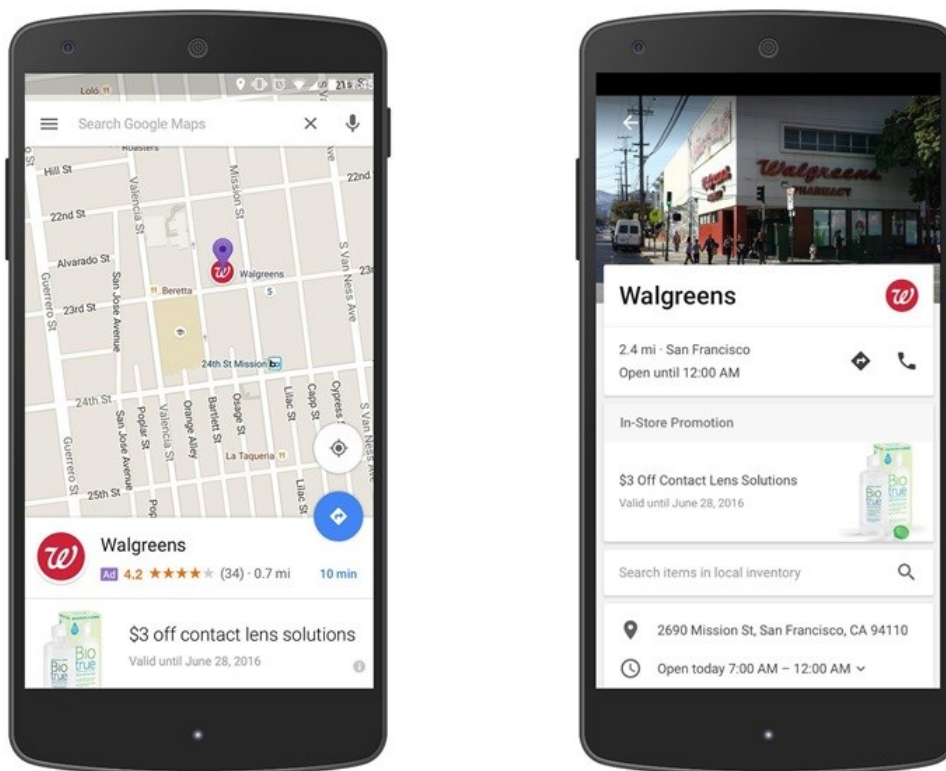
Loló
Search Google Maps
Hill St
22nd
22nd St
Alvarado St
23rd St
24th St
25th St
Valencia St
Mission St
S Van Ness Ave
Guerrero St
San Jose Avenue
Beretta
Walgreens
24th St Mission
Poplar St
Orange Alley
Bartlett St
Osage St
Lilac St
Capp St
Cypress
La Taqueria
Walgreens
Ad 4.2 ★★★★★ (34) · 0.7 mi
10 min
$3 off contact lens solutions
Valid until June 28, 2016

Walgreens
2.4 mi · San Francisco
Open until 12:00 AM
In-Store Promotion
$3 Off Contact Lens Solutions
Valid until June 28, 2016
Search items in local inventory
2690 Mission St, San Francisco, CA 94110
Open today 7:00 AM – 12:00 AM